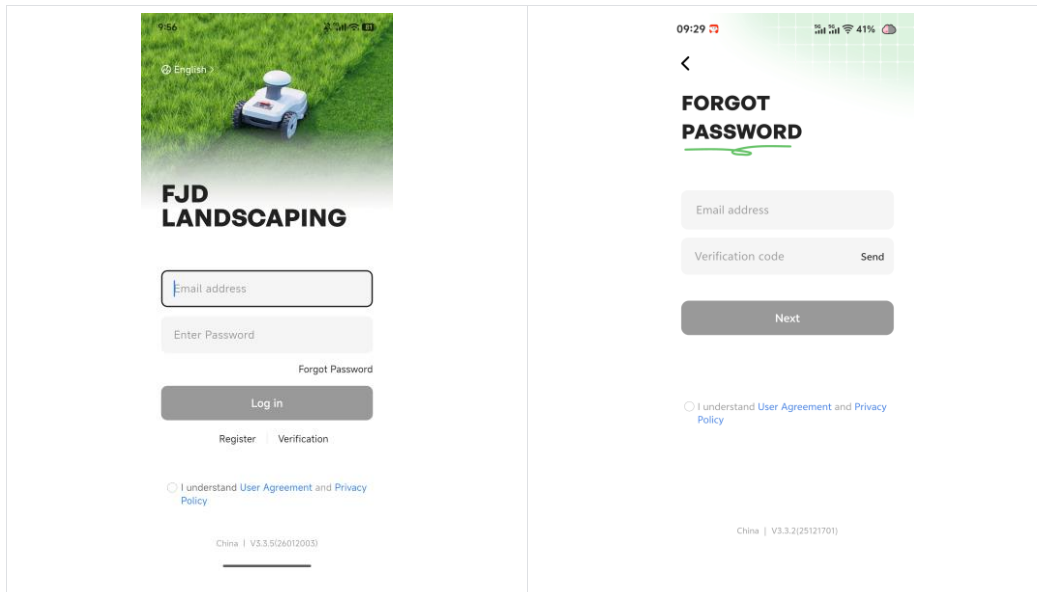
9:56

English >

FJD LANDSCAPING

Email address

Enter Password

Forgot Password

Log in

Register | Verification

I understand User Agreement and Privacy Policy

China | V3.3.5(26012003)

09:29

41%

<

FORGOT PASSWORD

Email address

Verification code Send

Next

I understand User Agreement and Privacy Policy

China | V3.3.2(25121701)